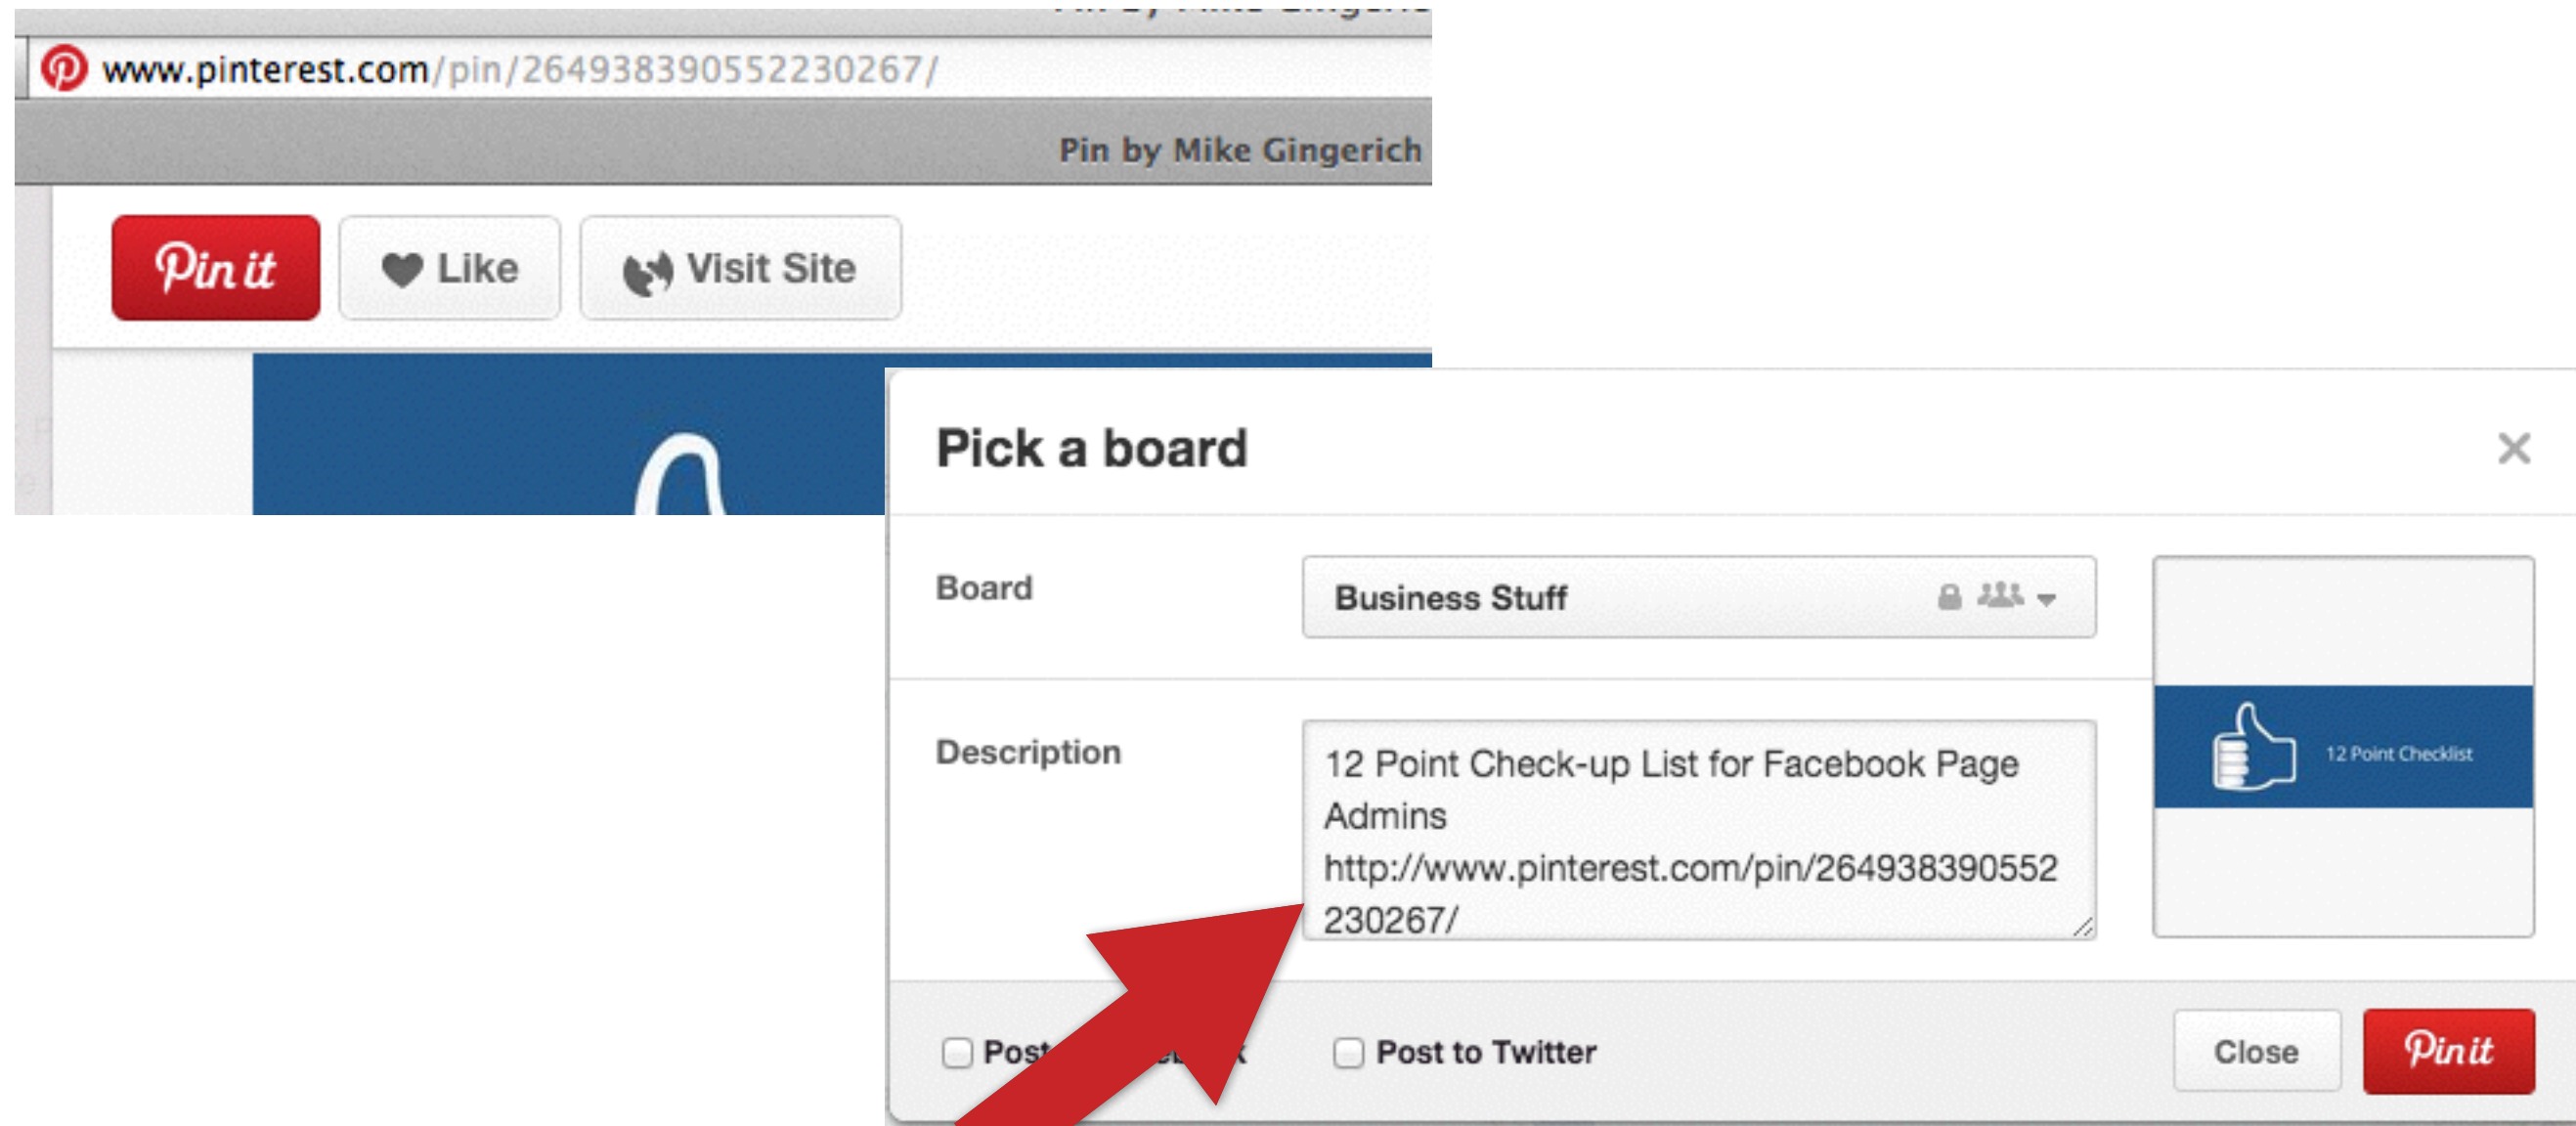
www.pinterest.com/pin/264938390552230267/

Pin by Mike Gingerich

Pin it
Like
Visit Site

Pick a board
×

Board
Business Stuff

Description
12 Point Check-up List for Facebook Page Admins http://www.pinterest.com/pin/264938390552230267/

12 Point Checklist

Post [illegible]
Post to Twitter
Close
Pin it